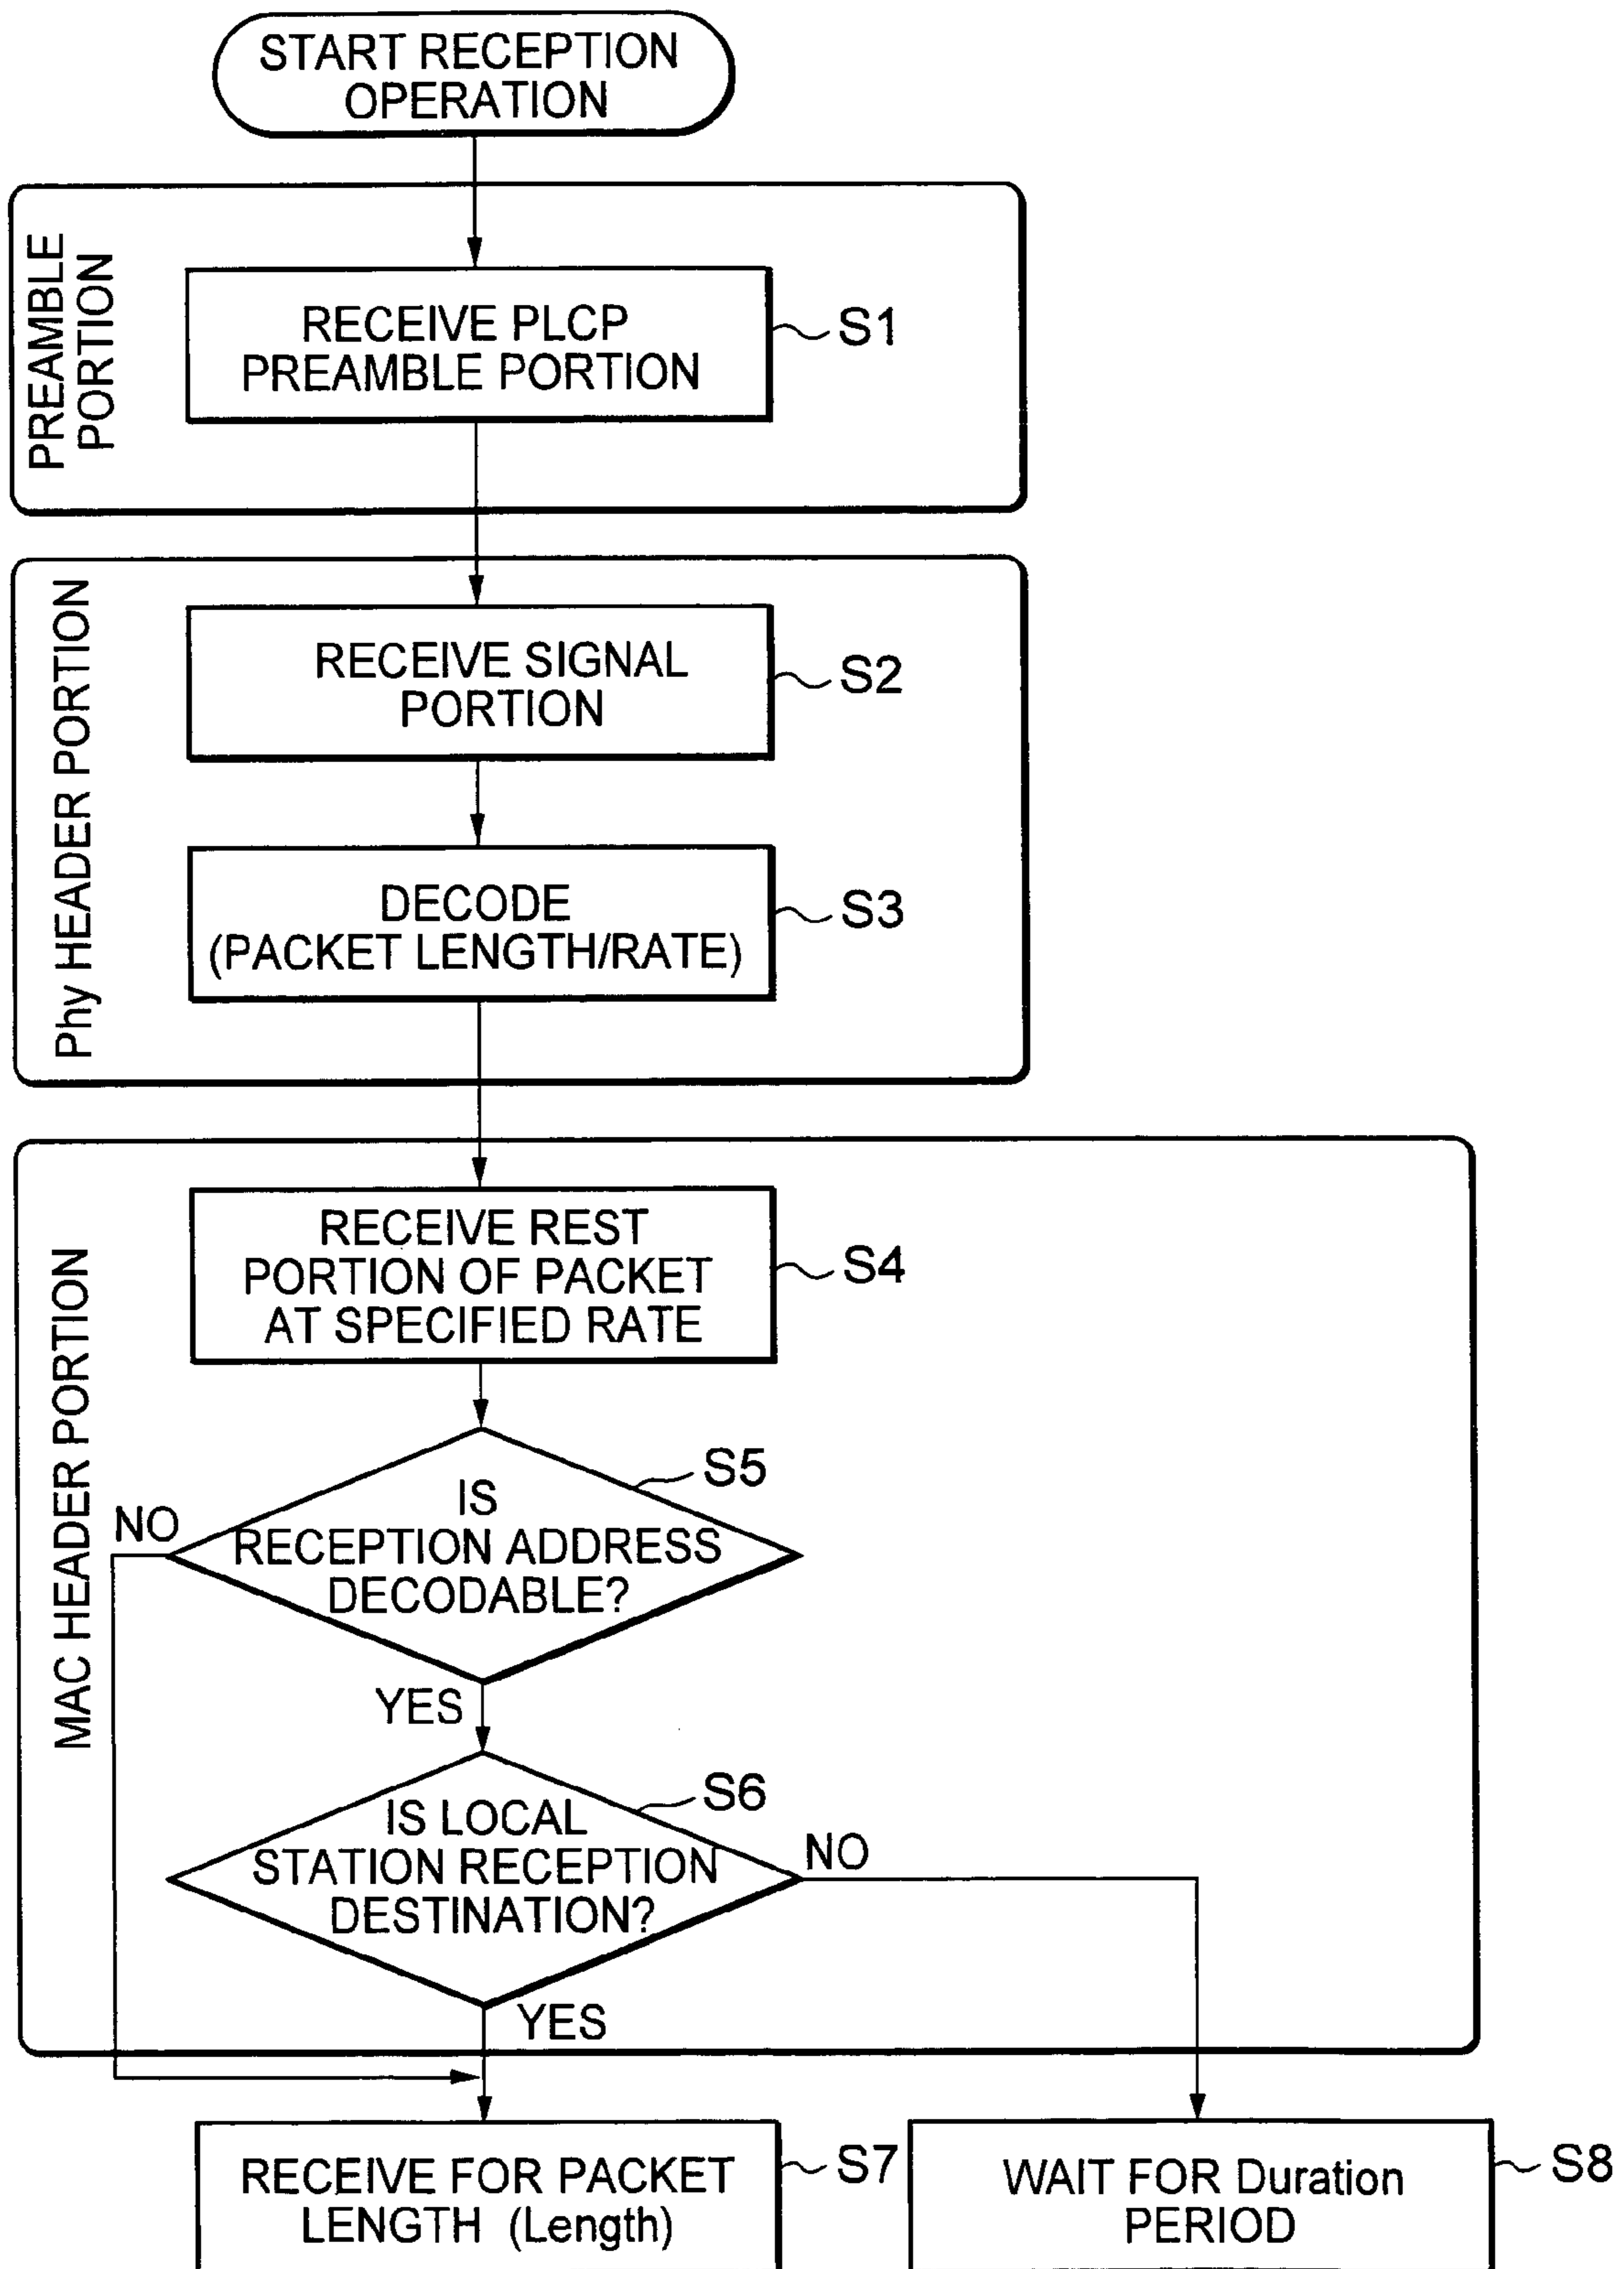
START RECEPTION OPERATION

PREAMBLE PORTION

RECEIVE PLCP PREAMBLE PORTION

S1

Phy HEADER PORTION

RECEIVE SIGNAL PORTION

S2

DECODE (PACKET LENGTH/RATE)

S3

MAC HEADER PORTION

RECEIVE REST PORTION OF PACKET AT SPECIFIED RATE

S4

IS RECEPTION ADDRESS DECODABLE?

S5

NO

YES

IS LOCAL STATION RECEPTION DESTINATION?

S6

NO

YES

RECEIVE FOR PACKET LENGTH (Length)

S7

WAIT FOR Duration PERIOD

S8